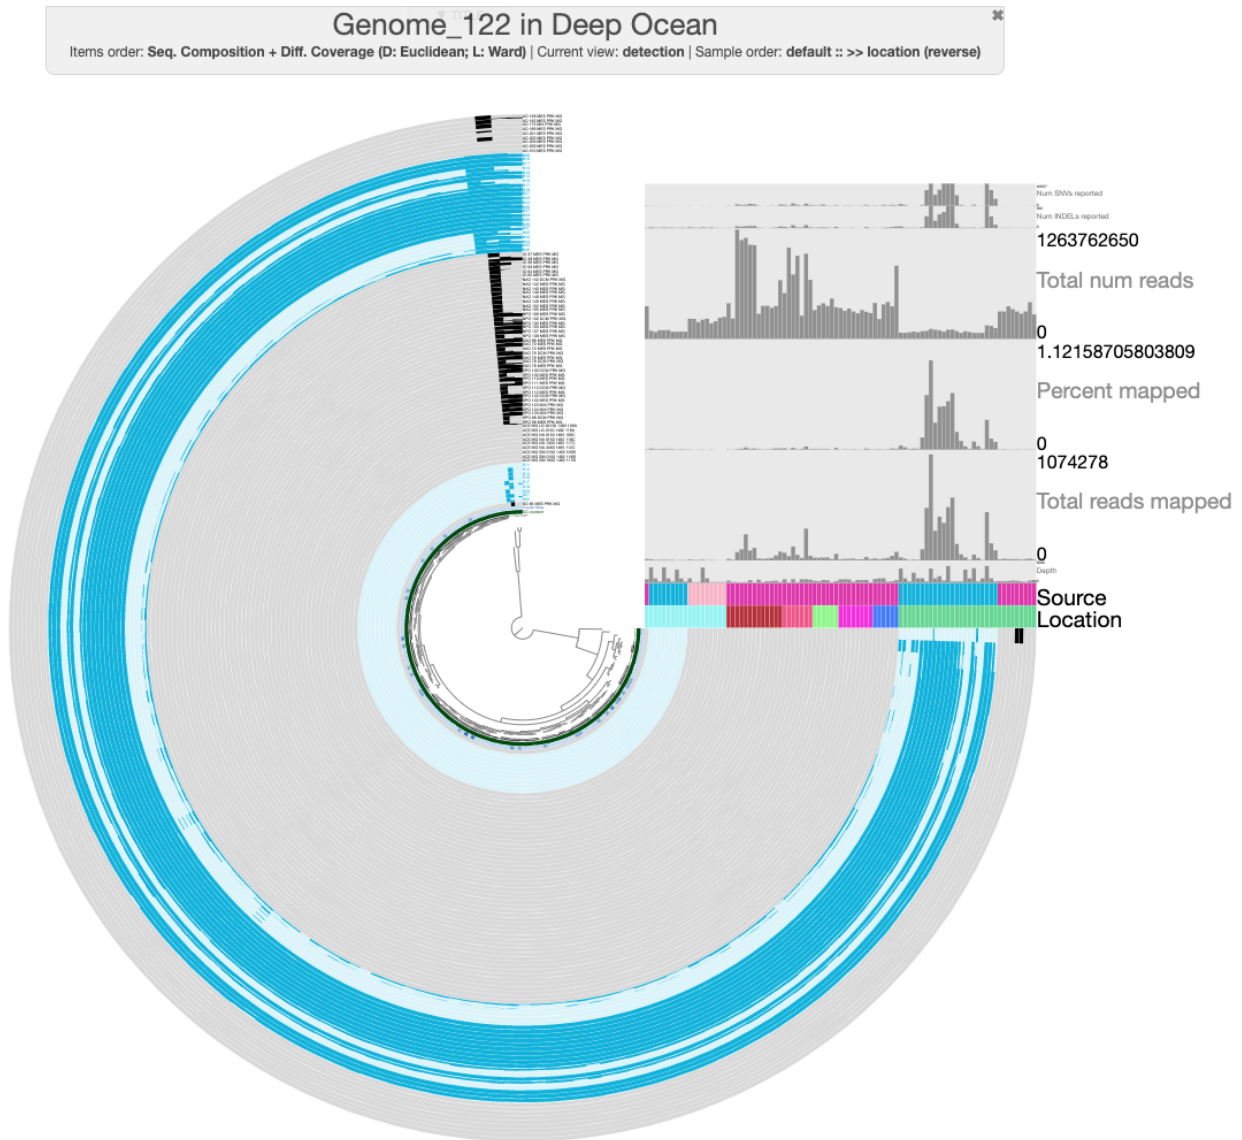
Genome_122 in Deep Ocean

Items order: **Seq. Composition + Diff. Coverage (D: Euclidean; L: Ward)** | Current view: **detection** | Sample order: **default :: >> location (reverse)**

Num SNVs reported

Num INDELs reported

1263762650

Total num reads

0

1.12158705803809

Percent mapped

0

1074278

Total reads mapped

0

Depth

Source

Location